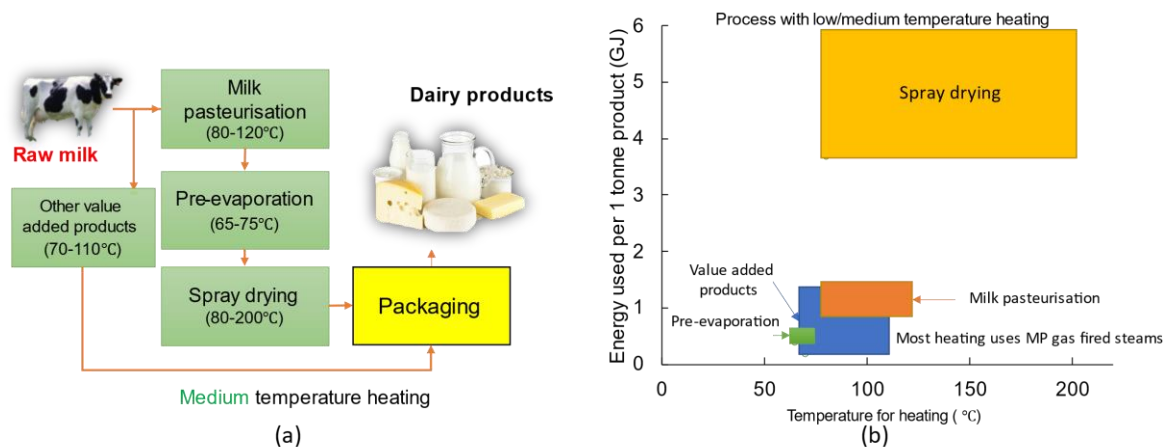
Raw milk

Milk pasteurisation (80-120℃)

Pre-evaporation (65-75℃)

Spray drying (80-200℃)

Other value added products (70-110℃)

Dairy products

Packaging

Medium temperature heating

(a)

Process with low/medium temperature heating

Energy used per 1 tonne product (GJ)

6
5
4
3
2
1
0

Spray drying

Value added products

Milk pasteurisation

Pre-evaporation

Most heating uses MP gas fired steams

0
50
100
150
200

Temperature for heating ( ℃)

(b)